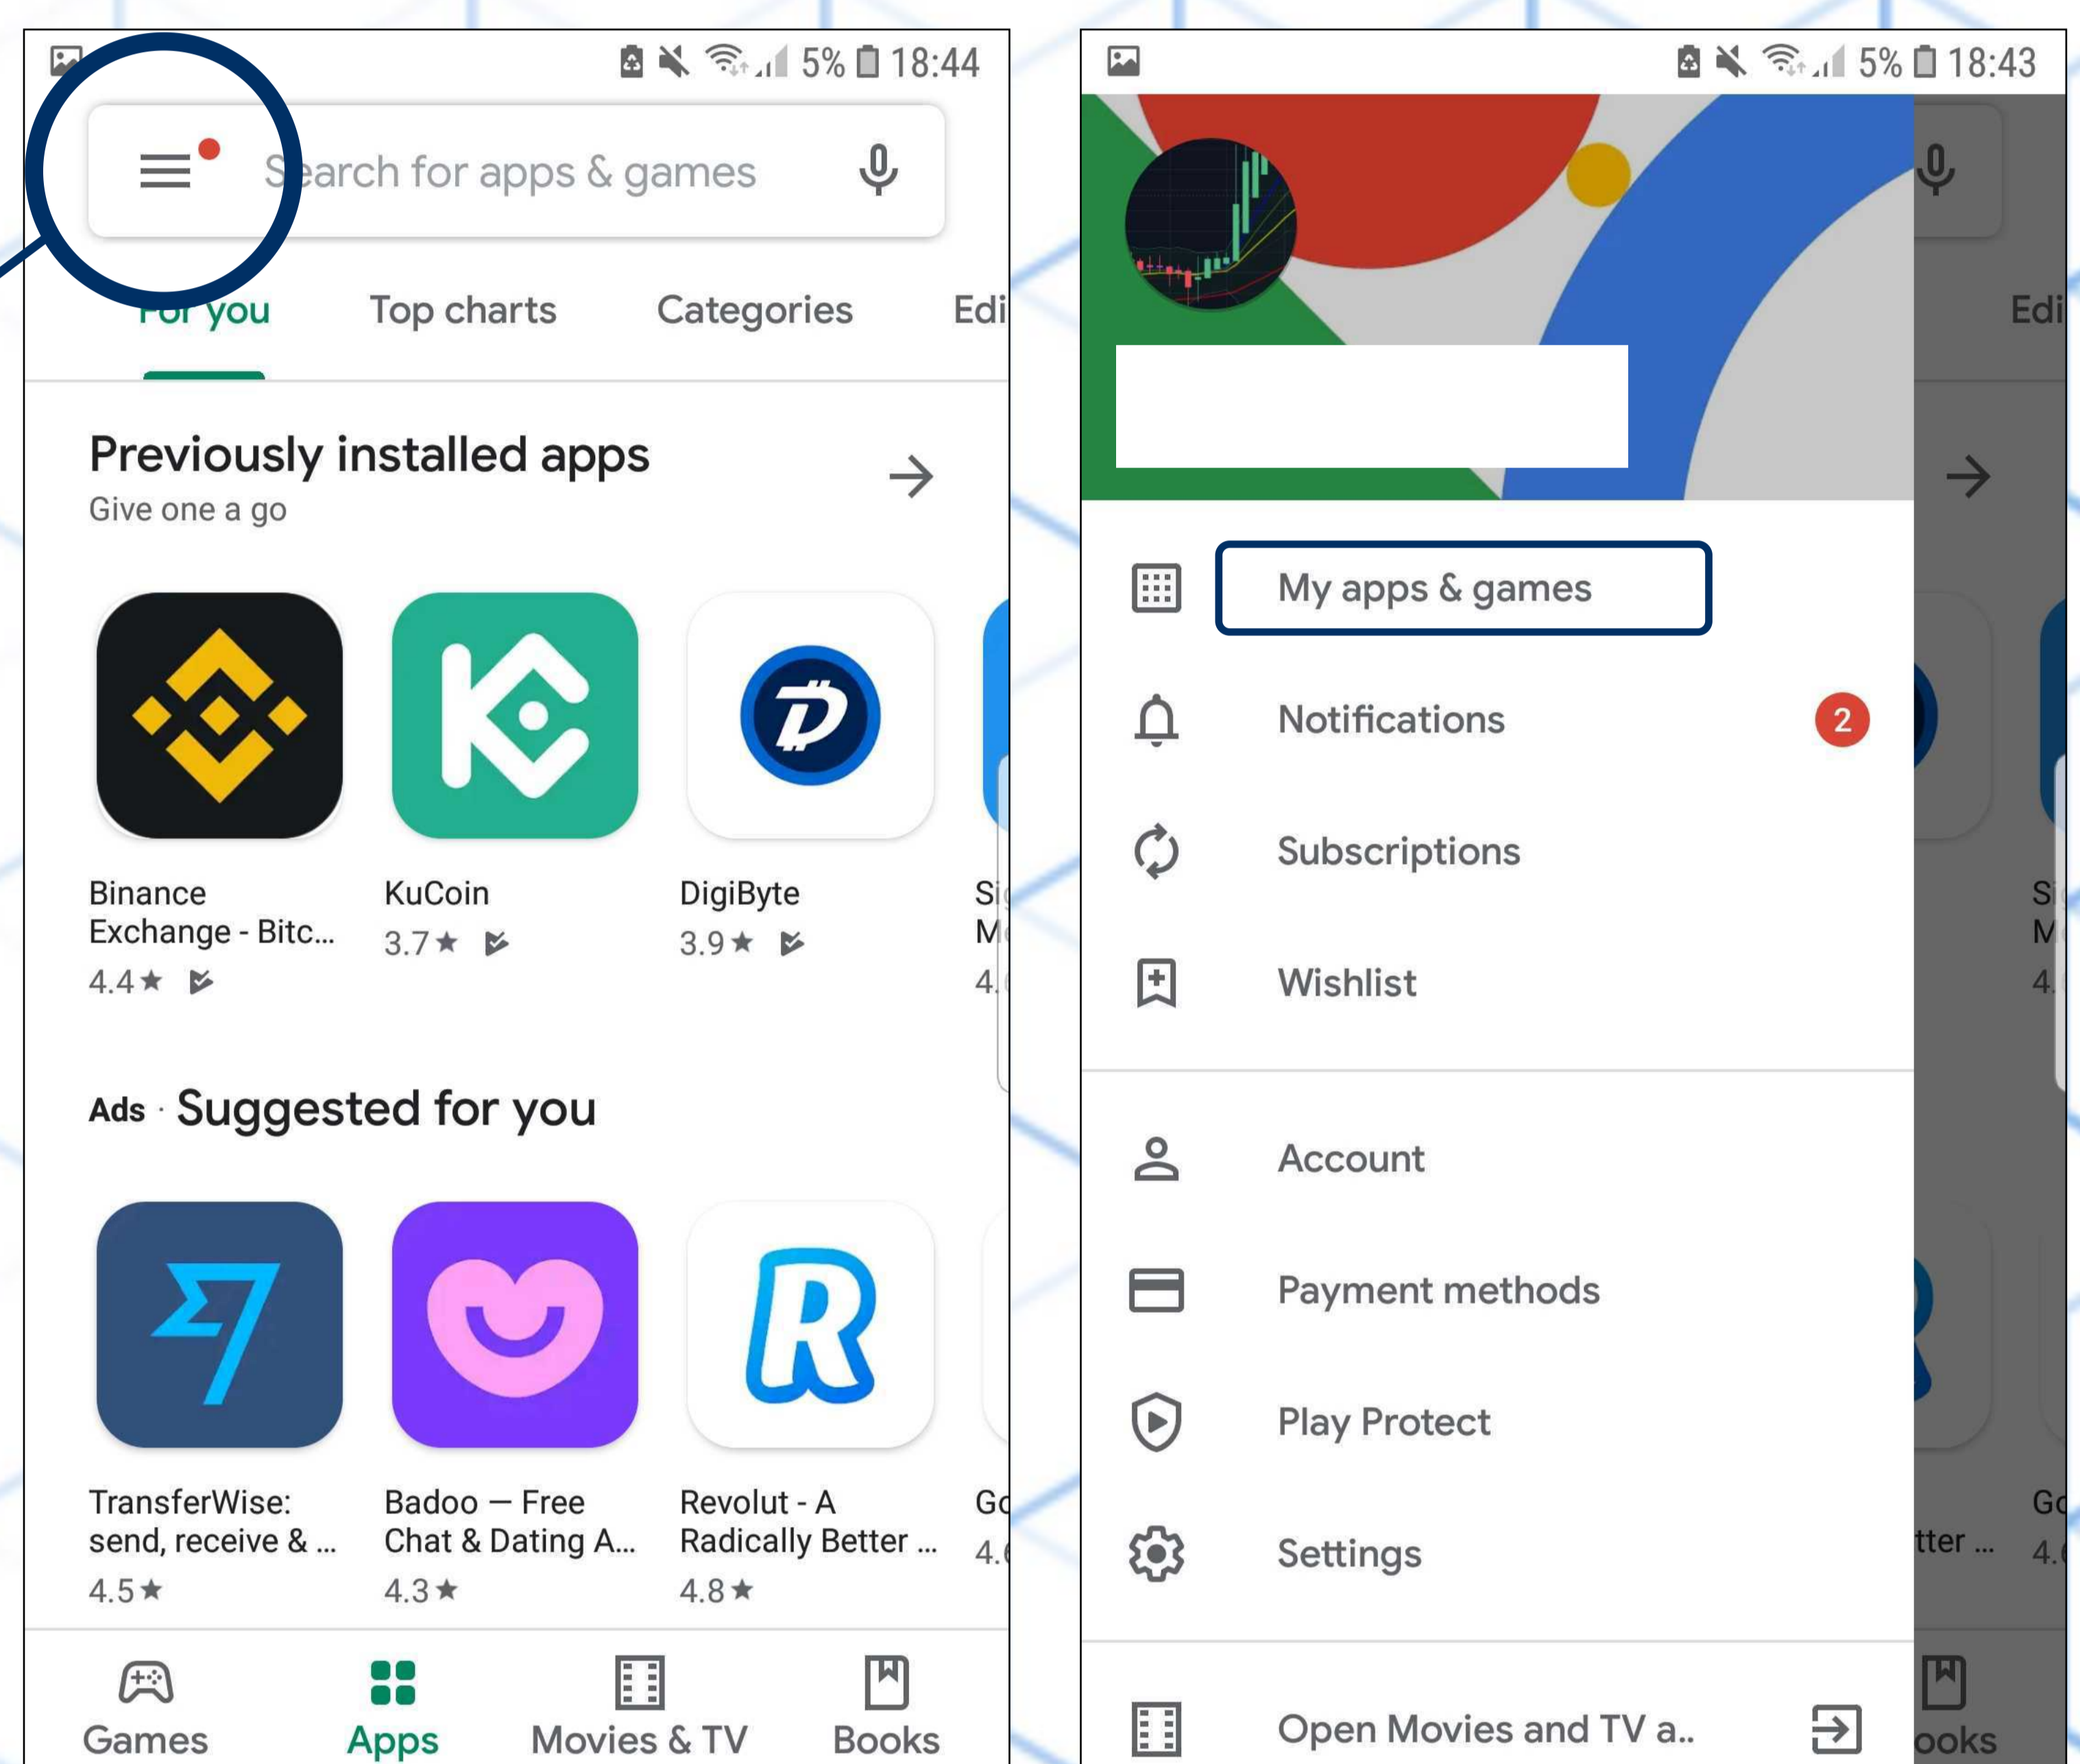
5% 18:44

Search for apps & games

For you Top charts Categories Edi

Previously installed apps
Give one a go

Binance Exchange - Bitc...
4.4★

KuCoin
3.7★

DigiByte
3.9★

Si
M
4.

Ads · Suggested for you

TransferWise: send, receive & ...
4.5★

Badoo — Free Chat & Dating A...
4.3★

Revolut - A Radically Better ...
4.8★

Go
4.

Games Apps Movies & TV Books

5% 18:43

My apps & games

Notifications 2

Subscriptions

Wishlist

Account

Payment methods

Play Protect

Settings

Open Movies and TV a..

Edi

Si
M
4.

tter ...
Go
4.

ooks